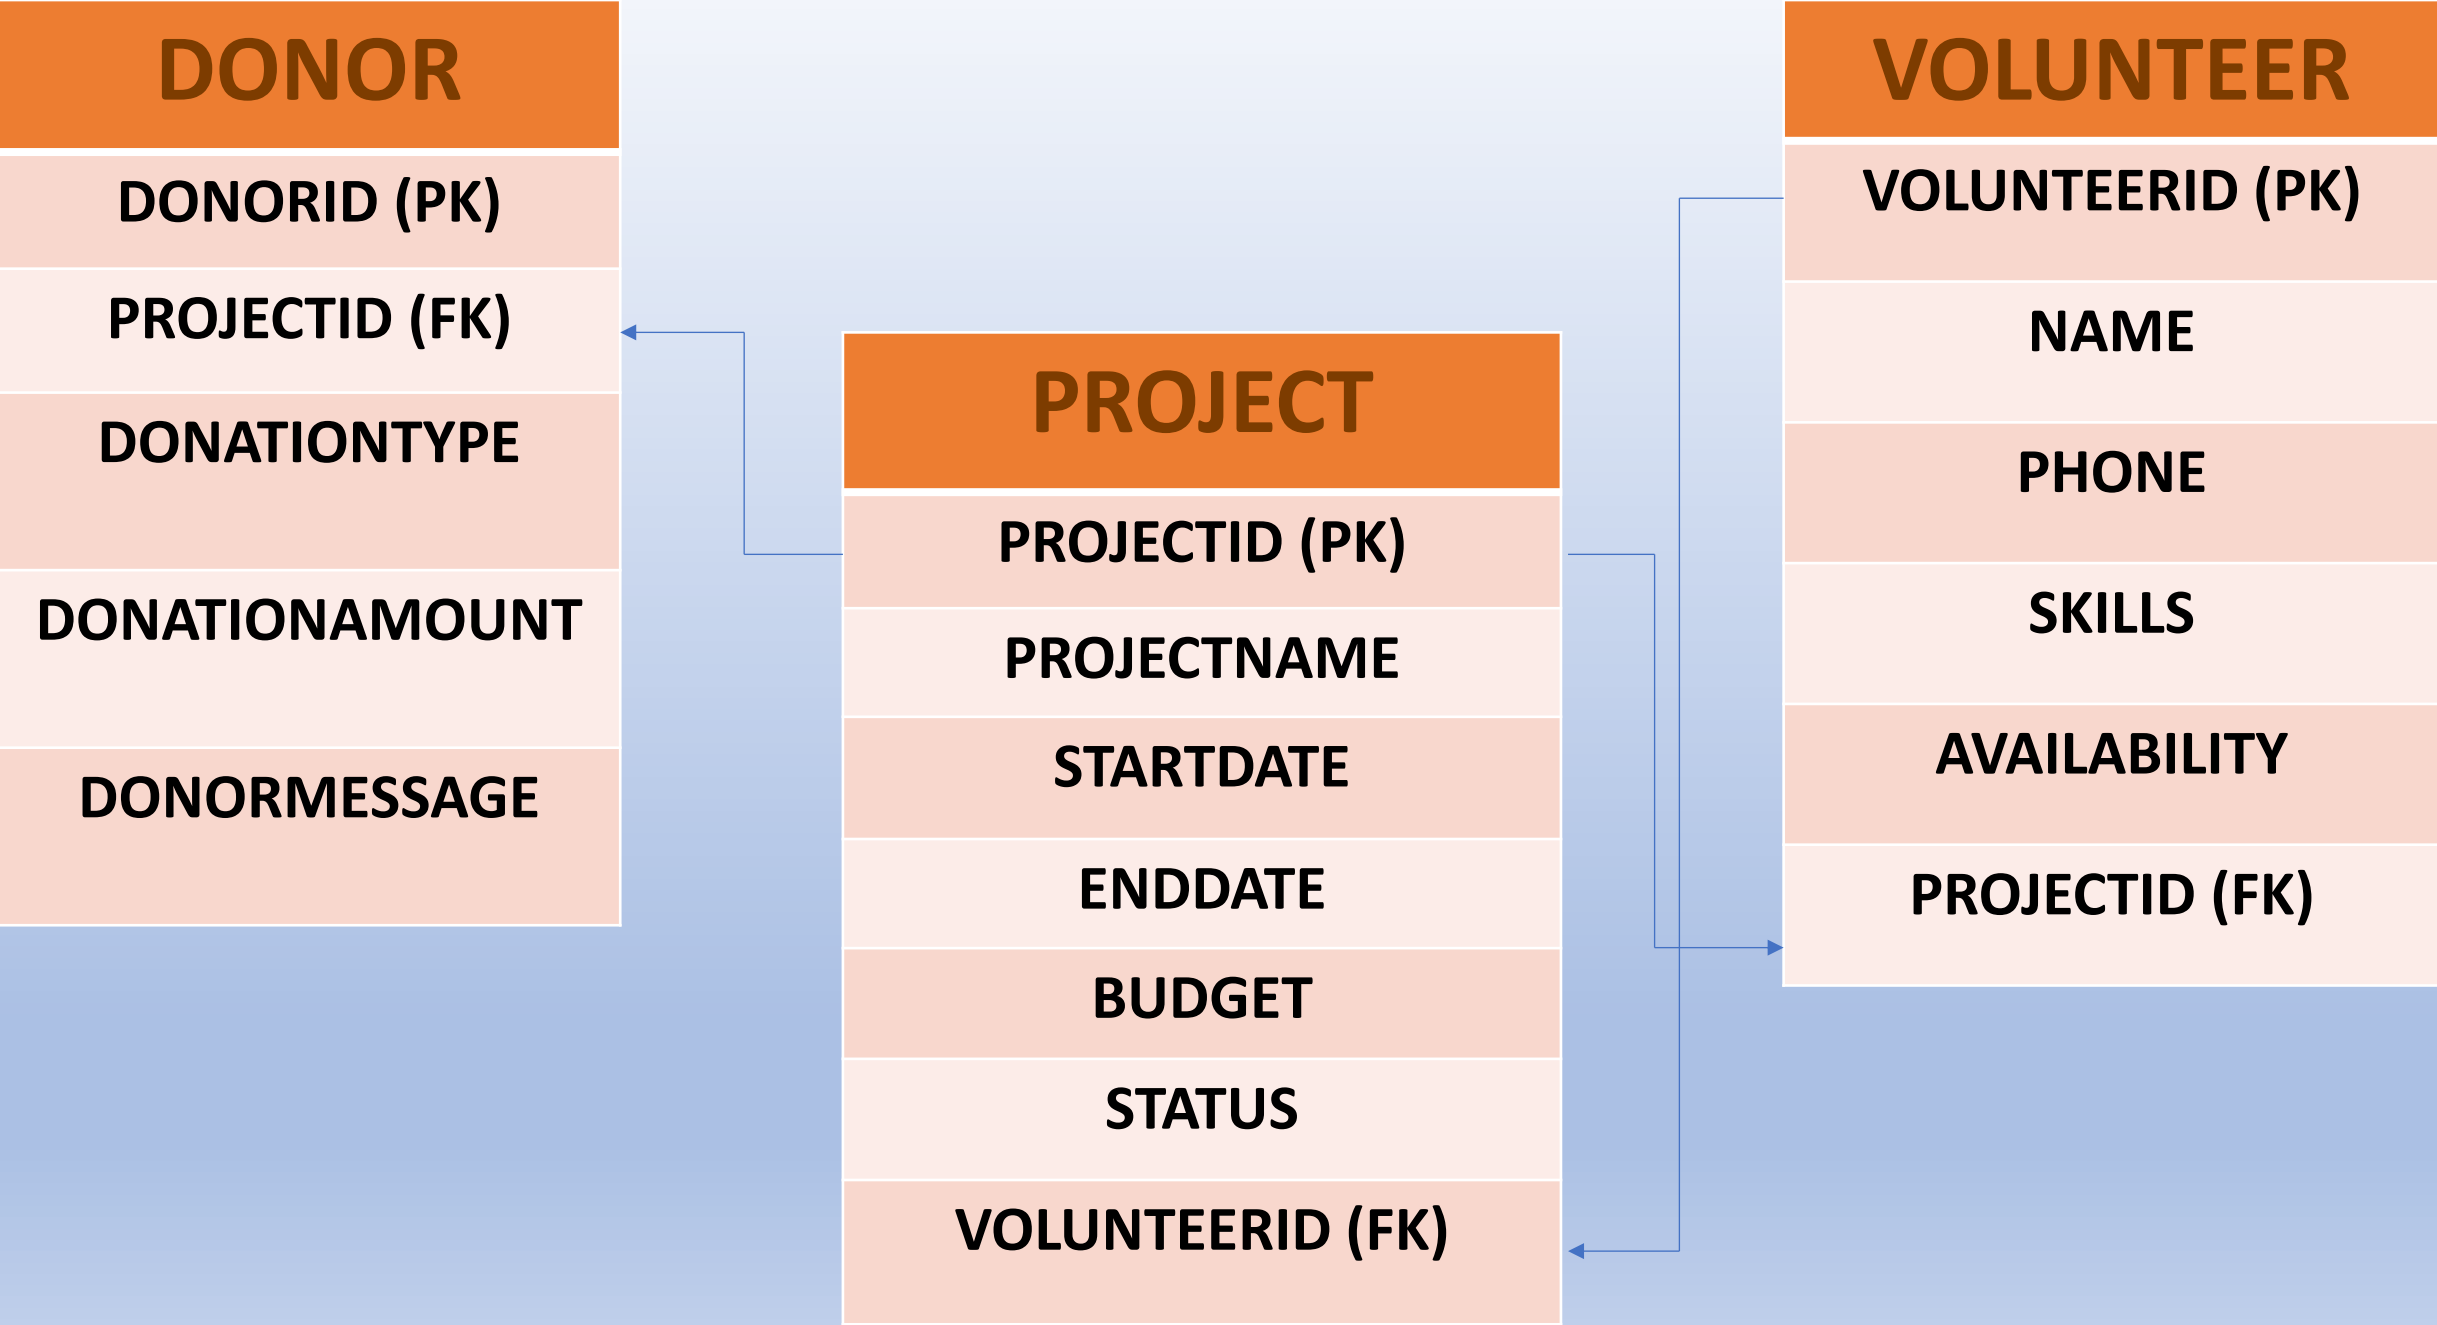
DONOR

DONORID (PK)

PROJECTID (FK)

DONATIONTYPE

DONATIONAMOUNT

DONORMESSAGE

PROJECT

PROJECTID (PK)

PROJECTNAME

STARTDATE

ENDDATE

BUDGET

STATUS

VOLUNTEERID (FK)

VOLUNTEER

VOLUNTEERID (PK)

NAME

PHONE

SKILLS

AVAILABILITY

PROJECTID (FK)